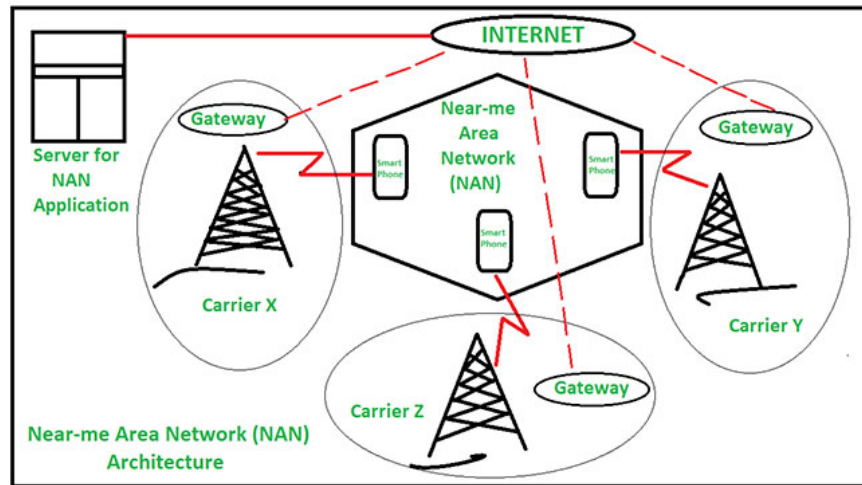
INTERNET

Server for NAN Application

Gateway

Near-me Area Network (NAN)

Smart Phone

Smart Phone

Gateway

Smart Phone

Carrier X

Carrier Y

Carrier Z

Gateway

Near-me Area Network (NAN) Architecture